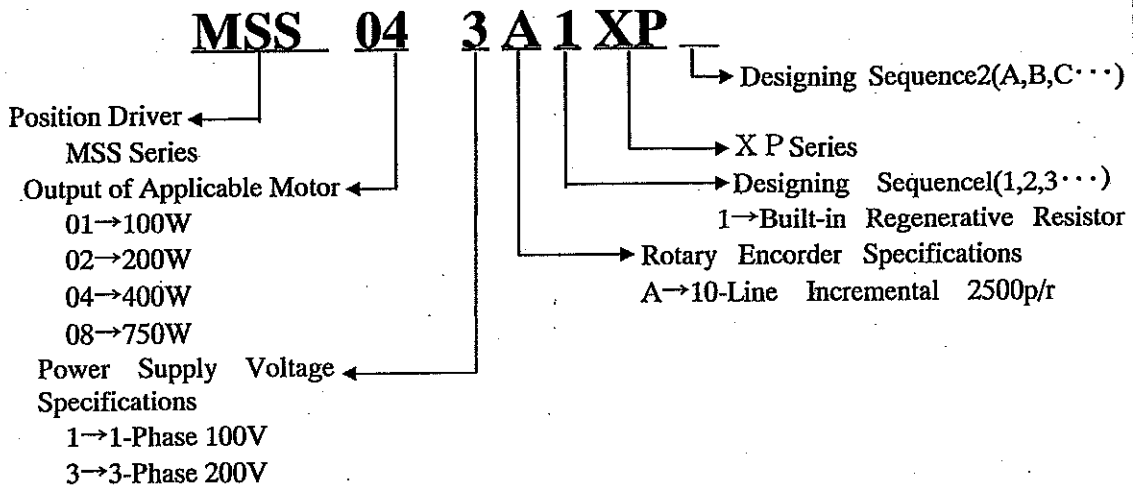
MSS 04 3 A 1 XP _

Designing Sequence2(A,B,C···)

Position Driver
MSS Series

X P Series

Output of Applicable Motor
01→100W
02→200W
04→400W
08→750W

Designing Sequencel(1,2,3···)
1→Built-in Regenerative Resistor

Rotary Encorder Specifications
A→10-Line Incremental 2500p/r

Power Supply Voltage Specifications
1→1-Phase 100V
3→3-Phase 200V